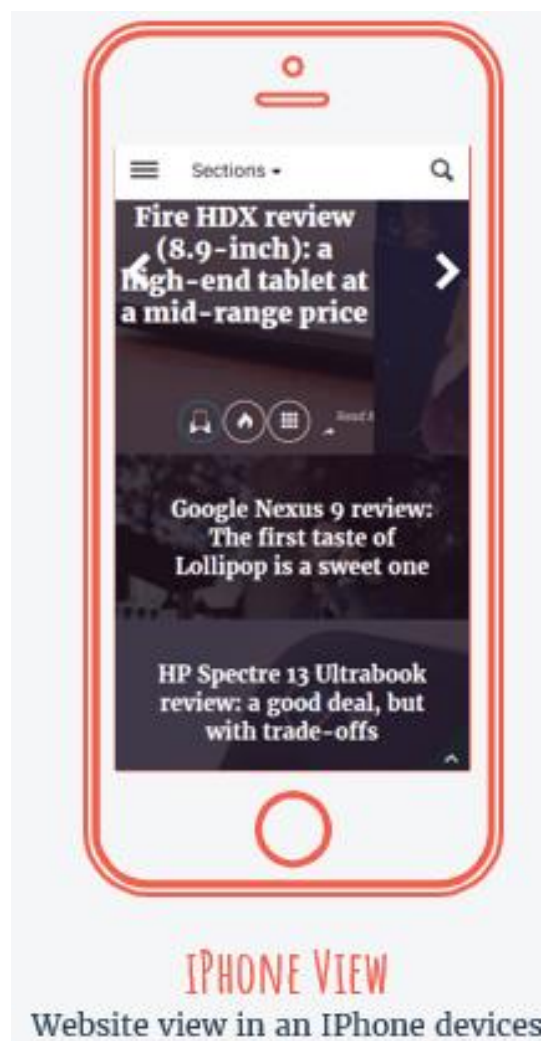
Sections

Fire HDX review (8.9-inch): a high-end tablet at a mid-range price

Read

Google Nexus 9 review: The first taste of Lollipop is a sweet one

HP Spectre 13 Ultrabook review: a good deal, but with trade-offs

IPHONE VIEW

Website view in an IPhone devices